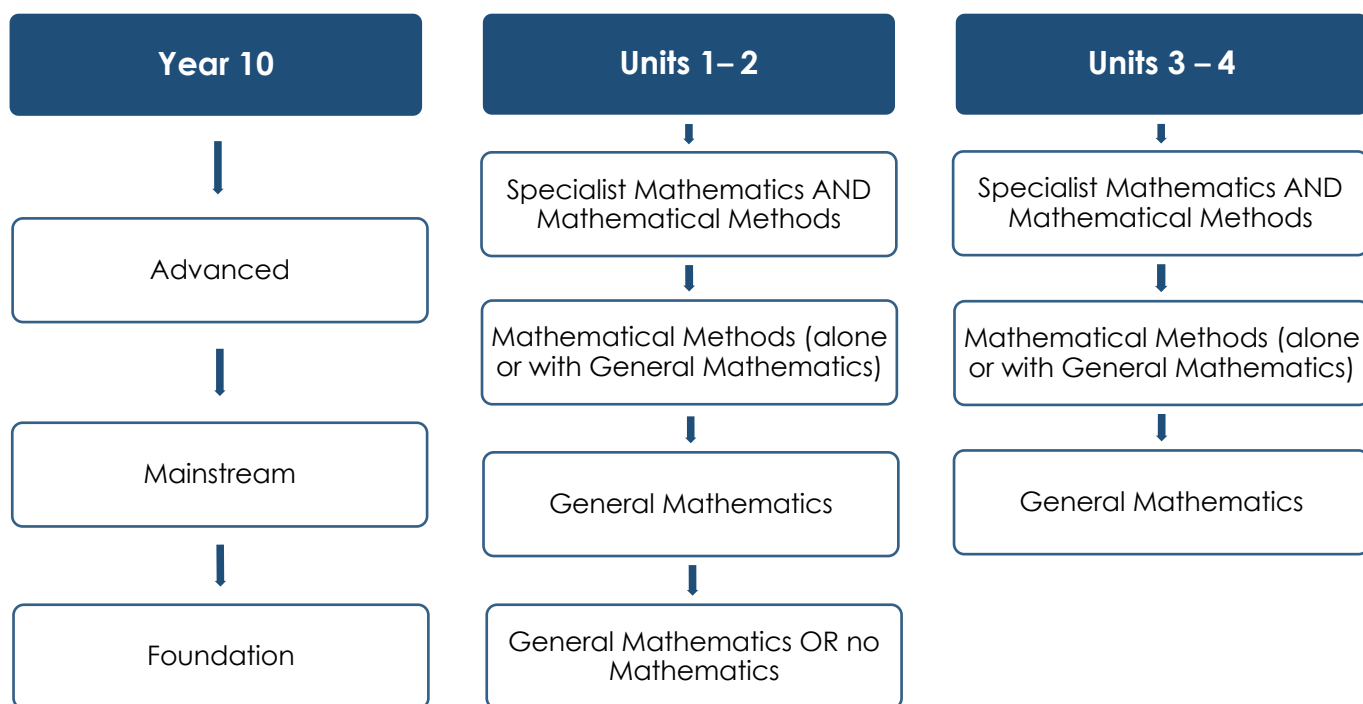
Year 10

Advanced

Mainstream

Foundation

Units 1– 2

Specialist Mathematics AND Mathematical Methods

Mathematical Methods (alone or with General Mathematics)

General Mathematics

General Mathematics OR no Mathematics

Units 3 – 4

Specialist Mathematics AND Mathematical Methods

Mathematical Methods (alone or with General Mathematics)

General Mathematics